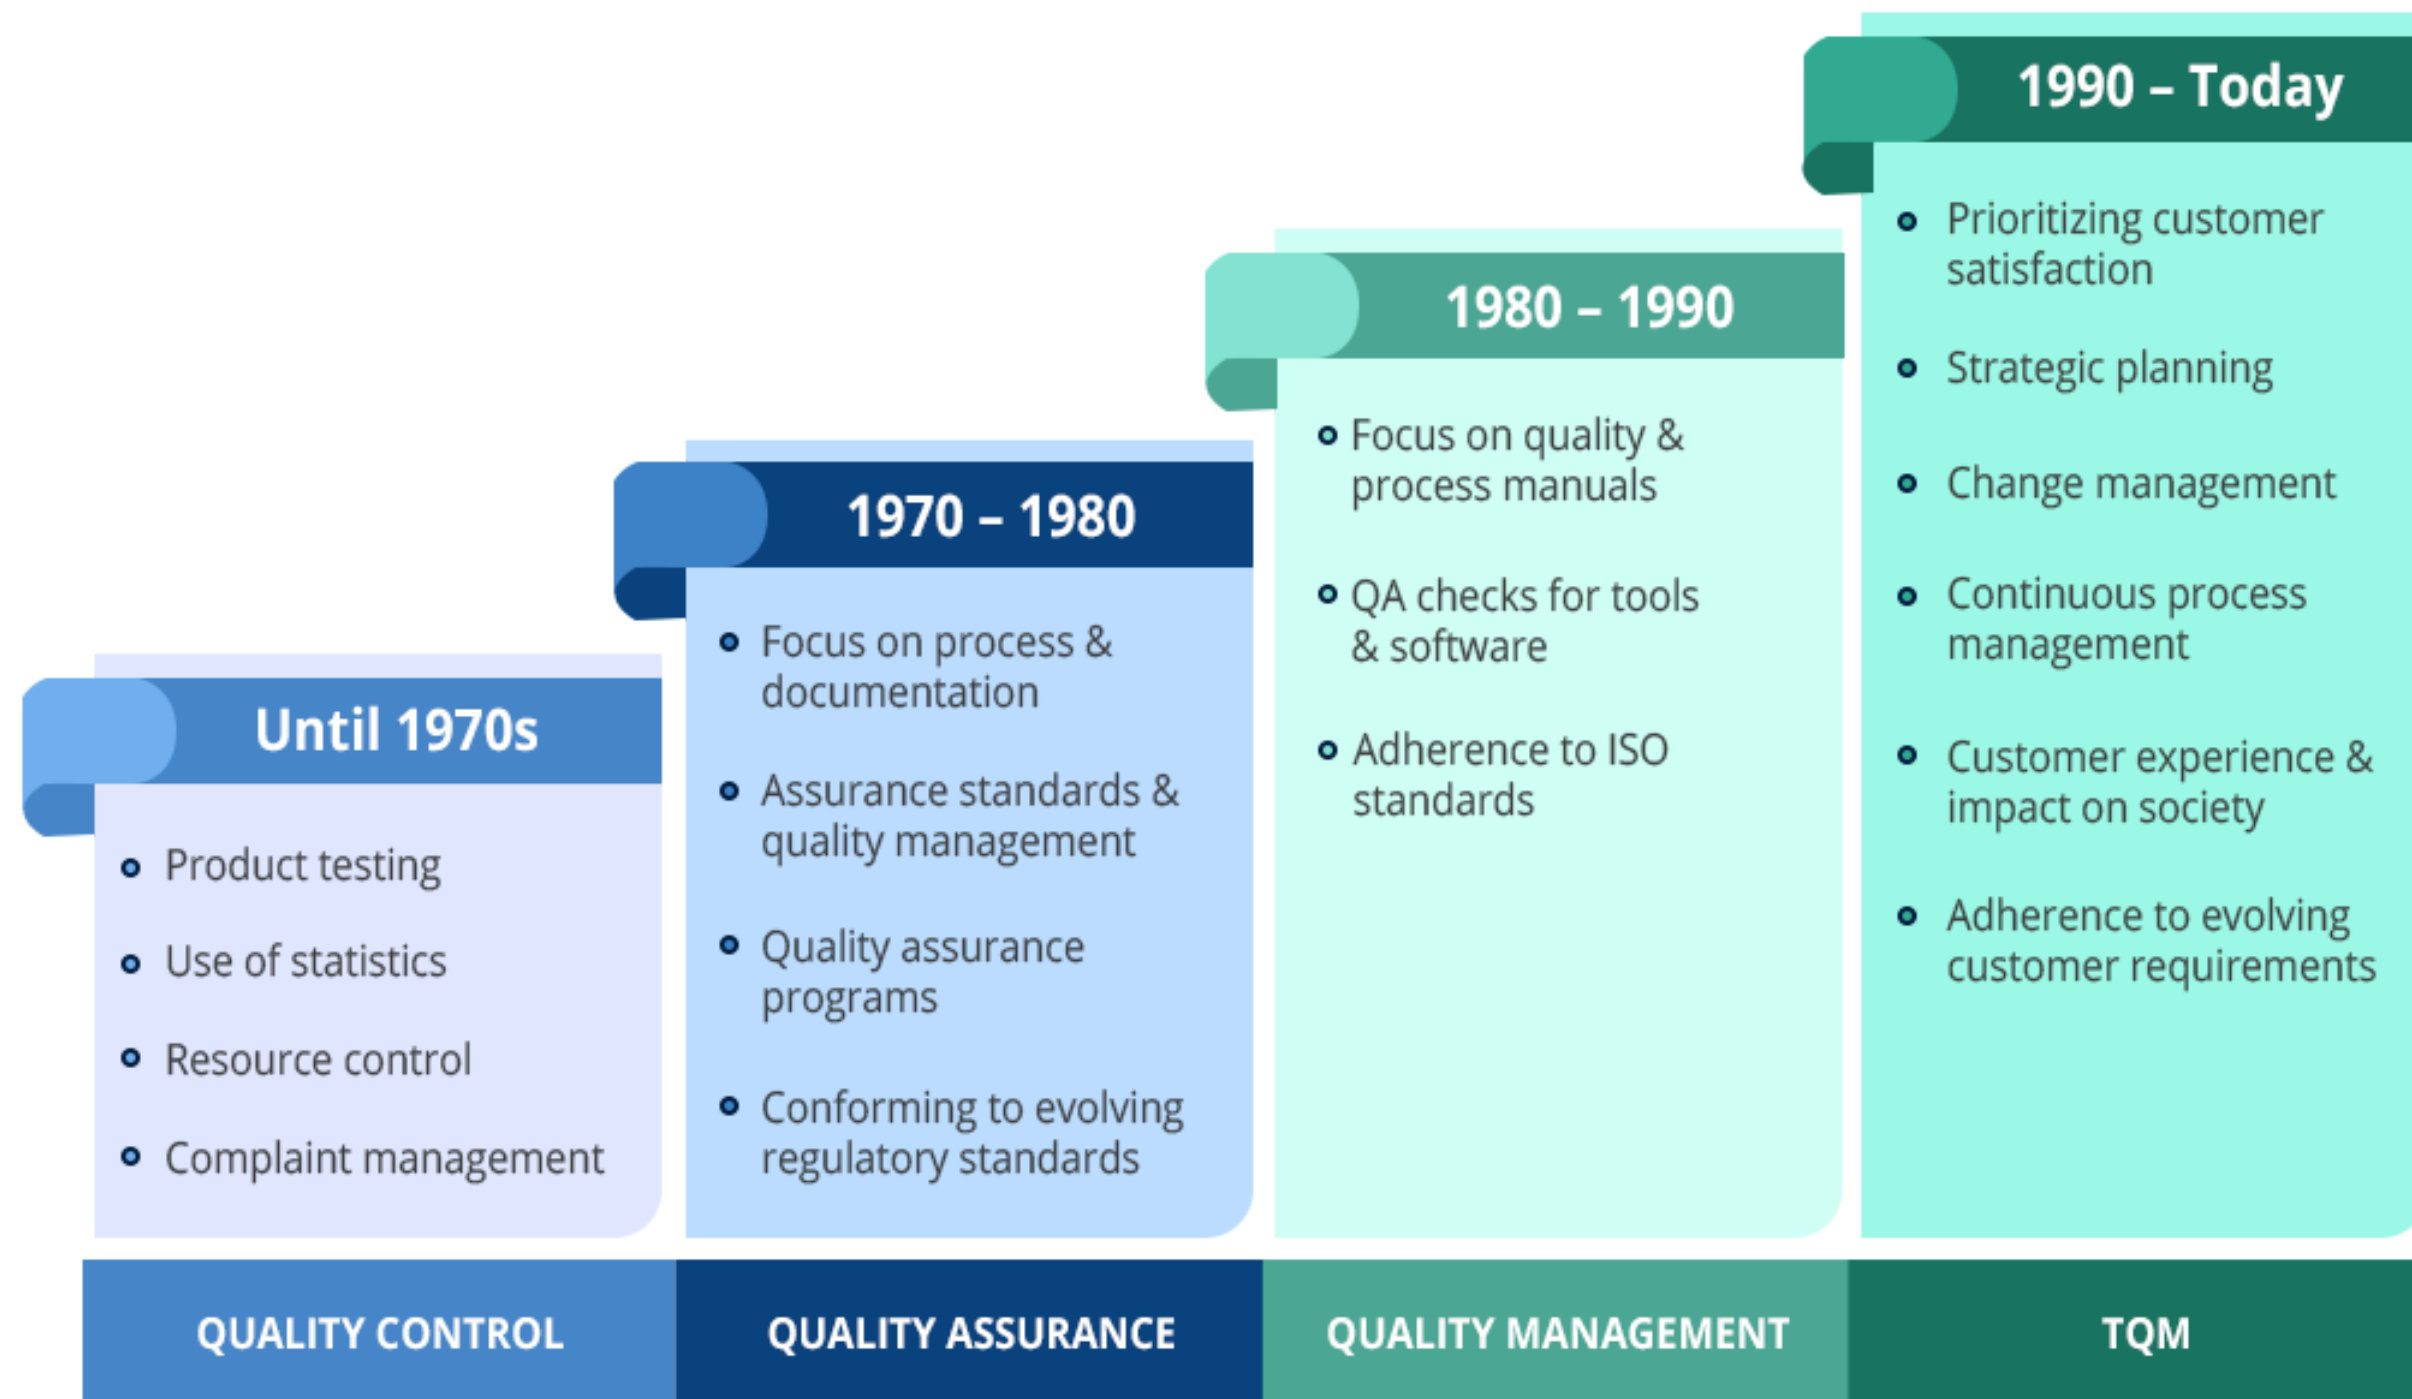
Until 1970s

- Product testing
- Use of statistics
- Resource control
- Complaint management

QUALITY CONTROL

1970 – 1980

- Focus on process & documentation
- Assurance standards & quality management
- Quality assurance programs
- Conforming to evolving regulatory standards

QUALITY ASSURANCE

1980 – 1990

- Focus on quality & process manuals
- QA checks for tools & software
- Adherence to ISO standards

QUALITY MANAGEMENT

1990 – Today

- Prioritizing customer satisfaction
- Strategic planning
- Change management
- Continuous process management
- Customer experience & impact on society
- Adherence to evolving customer requirements

TQM